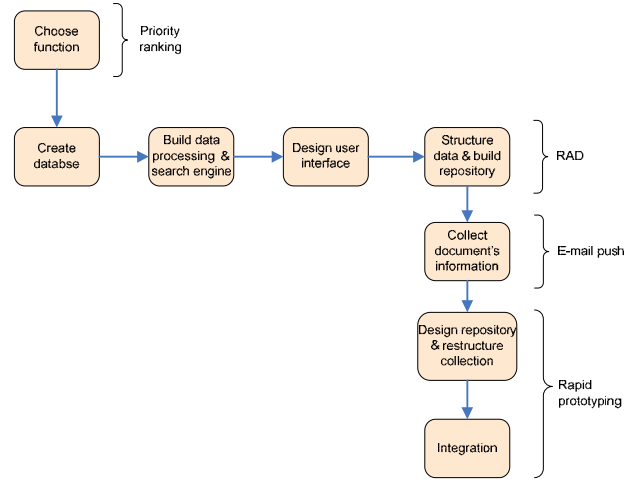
Choose function

Priority ranking

Create databse

Build data processing & search engine

Design user interface

Structure data & build repository

RAD

Collect document's information

E-mail push

Design repository & restructure collection

Integration

Rapid prototyping